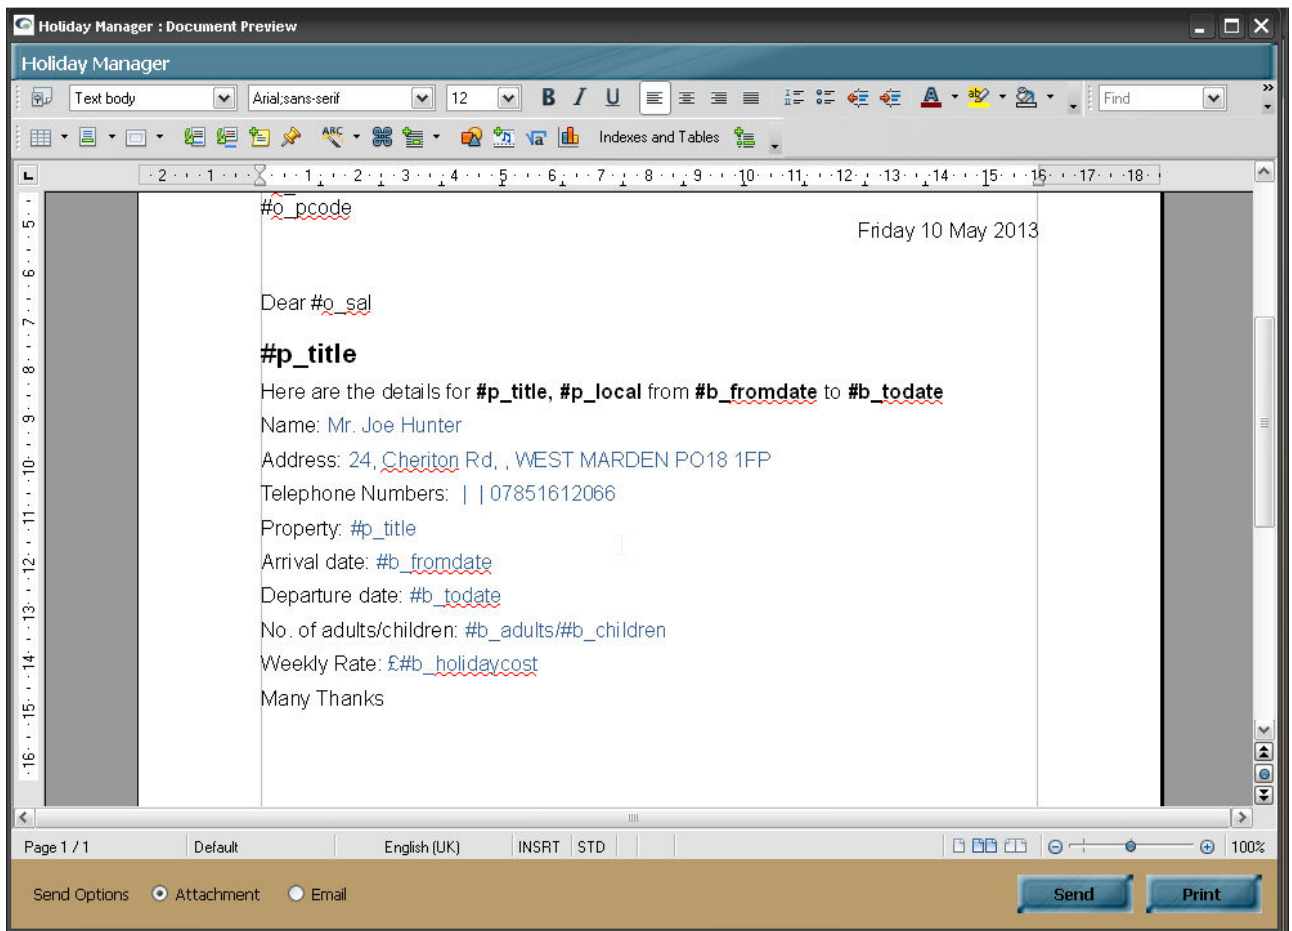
Holiday Manager : Document Preview

Holiday Manager

Text body
Arial;sans-serif
12
B I U
Find

Indexes and Tables

· 2 · · · 1 · · · · · · 1 · · · 2 · · · 3 · · · 4 · · · 5 · · · 6 · · · 7 · · · 8 · · · 9 · · · 10 · · · 11 · · · 12 · · · 13 · · · 14 · · · 15 · · · 16 · · · 17 · · · 18 ·

#o_pcode

Friday 10 May 2013

Dear #o_sal

**#p_title**

Here are the details for **#p_title, #p_local** from **#b_fromdate** to **#b_todate**

Name: Mr. Joe Hunter

Address: 24, Cheriton Rd, , WEST MARDEN PO18 1FP

Telephone Numbers: | | 07851612066

Property: #p_title

Arrival date: #b_fromdate

Departure date: #b_todate

No. of adults/children: #b_adults/#b_children

Weekly Rate: £#b_holidaycost

Many Thanks

Page 1 / 1 | Default | English (UK) | INSRT | STD | 100%

Send Options Attachment Email

Send Print